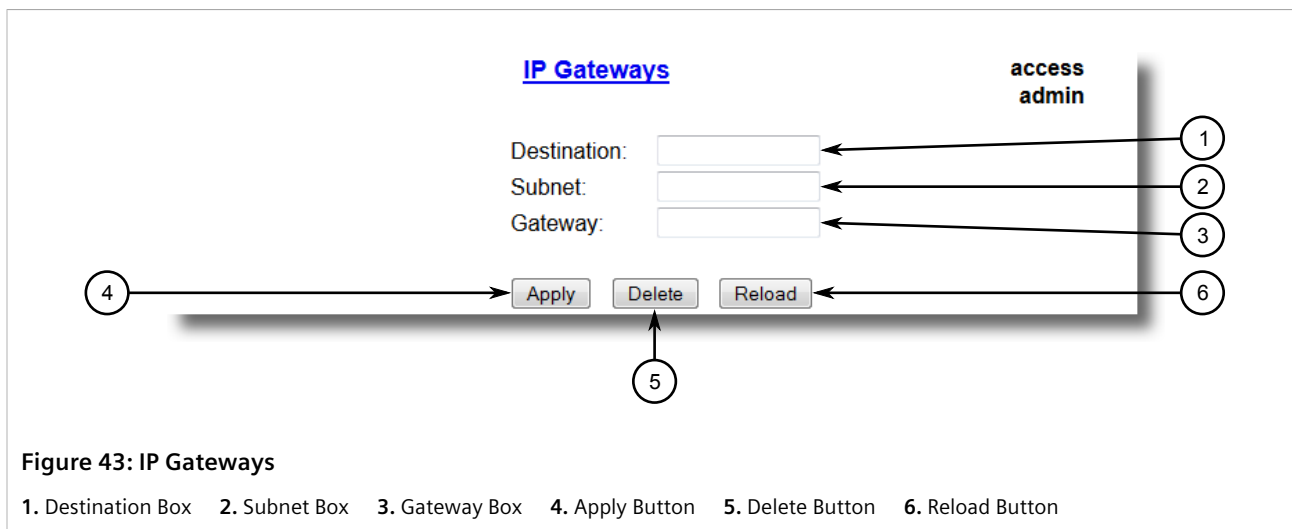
IP Gateways

access
admin

Destination:
Subnet:
Gateway:

1
2
3

4
Apply
Delete
Reload
6

5

Figure 43: IP Gateways

1. Destination Box 2. Subnet Box 3. Gateway Box 4. Apply Button 5. Delete Button 6. Reload Button